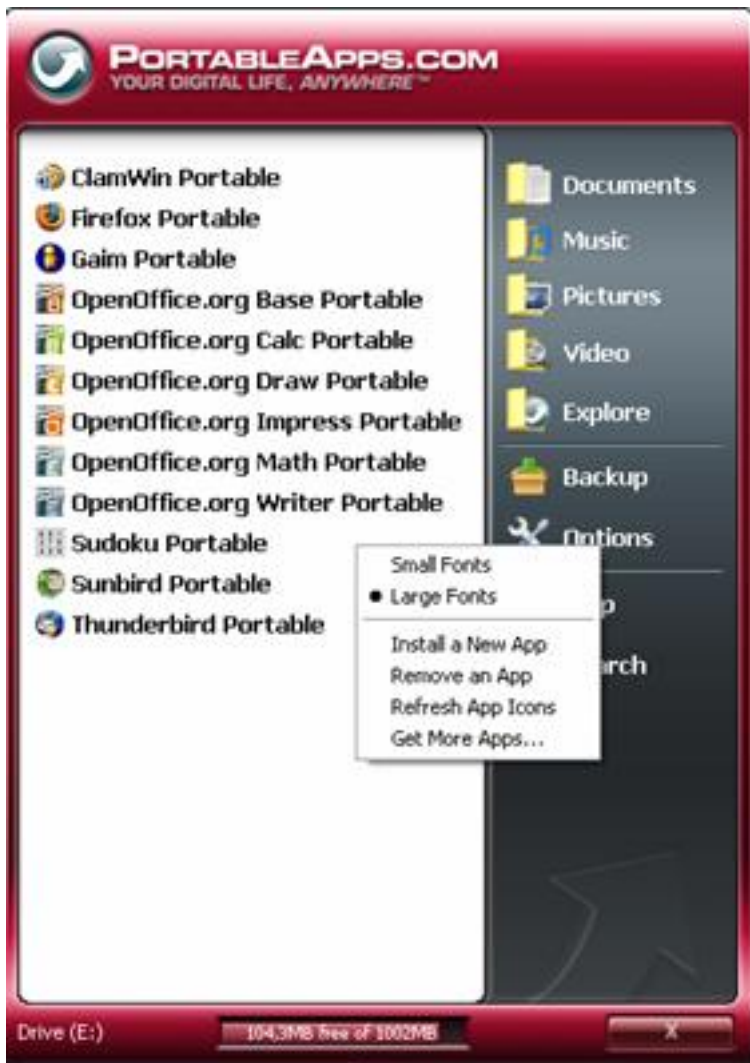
PORTABLEAPPS.COM
YOUR DIGITAL LIFE, ANYWHERE™

ClamWin Portable
Firefox Portable
Gaim Portable
OpenOffice.org Base Portable
OpenOffice.org Calc Portable
OpenOffice.org Draw Portable
OpenOffice.org Impress Portable
OpenOffice.org Math Portable
OpenOffice.org Writer Portable
Sudoku Portable
Sunbird Portable
Thunderbird Portable

Documents
Music
Pictures
Video
Explore
Backup
Options
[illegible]p
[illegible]rch

Small Fonts
• Large Fonts
Install a New App
Remove an App
Refresh App Icons
Get More Apps...

Drive (E:)
104,3MB free of 1002MB
X